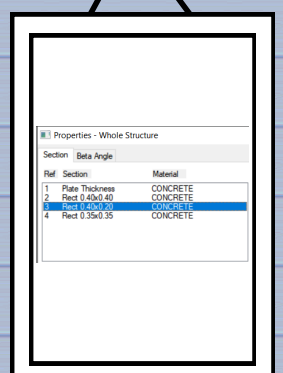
Properties - Whole Structure

Section | Beta Angle

| Ref | Section | Material |
|---|---|---|
| 1 | Plate Thickness | CONCRETE |
| 2 | Rect 0.40x0.40 | CONCRETE |
| 3 | Rect 0.40x0.20 | CONCRETE |
| 4 | Rect 0.35x0.35 | CONCRETE |